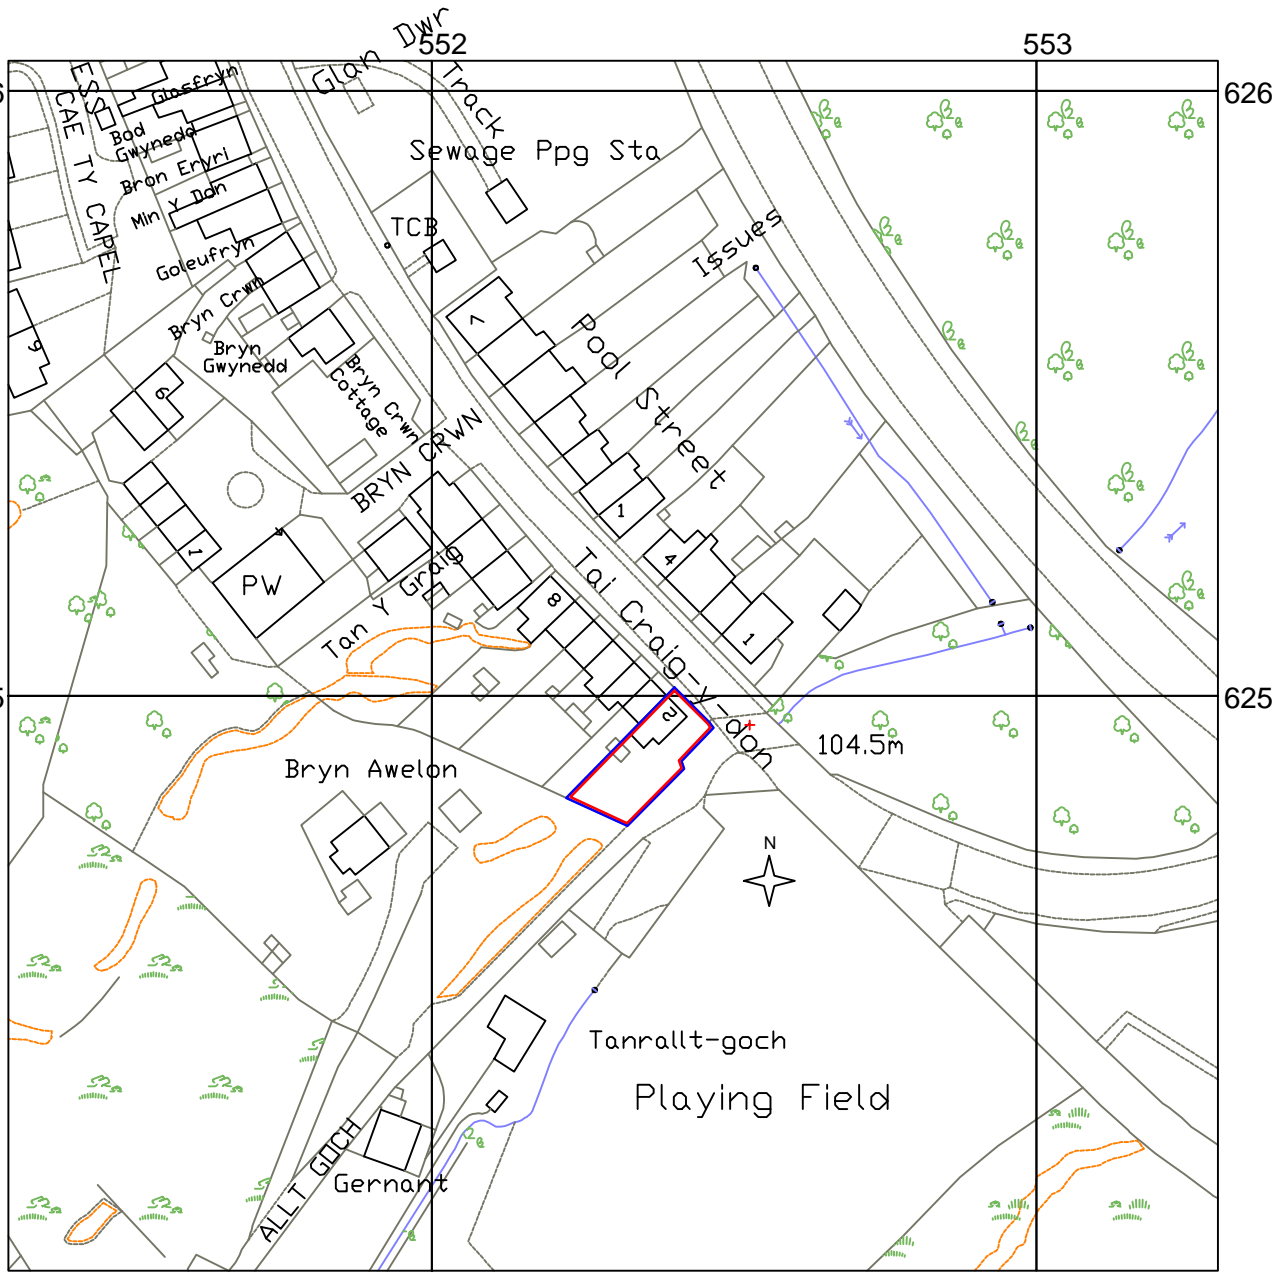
552
553
626
625
Glan Dwr
Track
Sewage Ppg Sta
TCB
Issues
ESS
CAE TY CAPEL
Glasfryn
Bod Gwynedd
Bron Eryri
Min Y Don
Goleufryn
Bryn Crwn
Bryn Gwynedd
Bryn Crwn Cottage
9
6
Pool Street
BRYN CRWN
1
4
1
1
PW
Tan Y Graig
Tai Craig-y-don
8
2
104.5m
Bryn Awelon
N
Tanrallt-goch
Playing Field
ALLT GOCH
Gernant